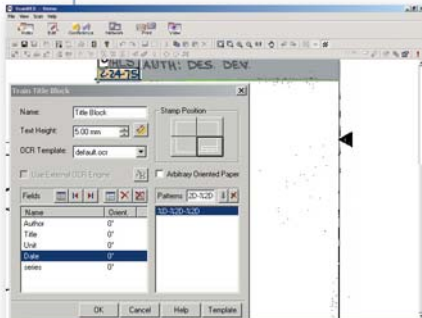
ScanDUO - Scene
File View Scan Help
Edit Conference Network Print View
AUTH: DES. DEV.
Train Title Block
Name: Title Block
Stamp Position
Text Height: 5.00 mm
OCR Template: default.ocr
Use External OCR Engine
Arbitrary Oriented Paper
Fields
Patterns 2D-S2D
3D-S2D-S2D
| Name | Orient |
|---|---|
| Author | 0° |
| Title | 0° |
| Unit | 0° |
| Date | 0° |
| series | 0° |
OK Cancel Help Template